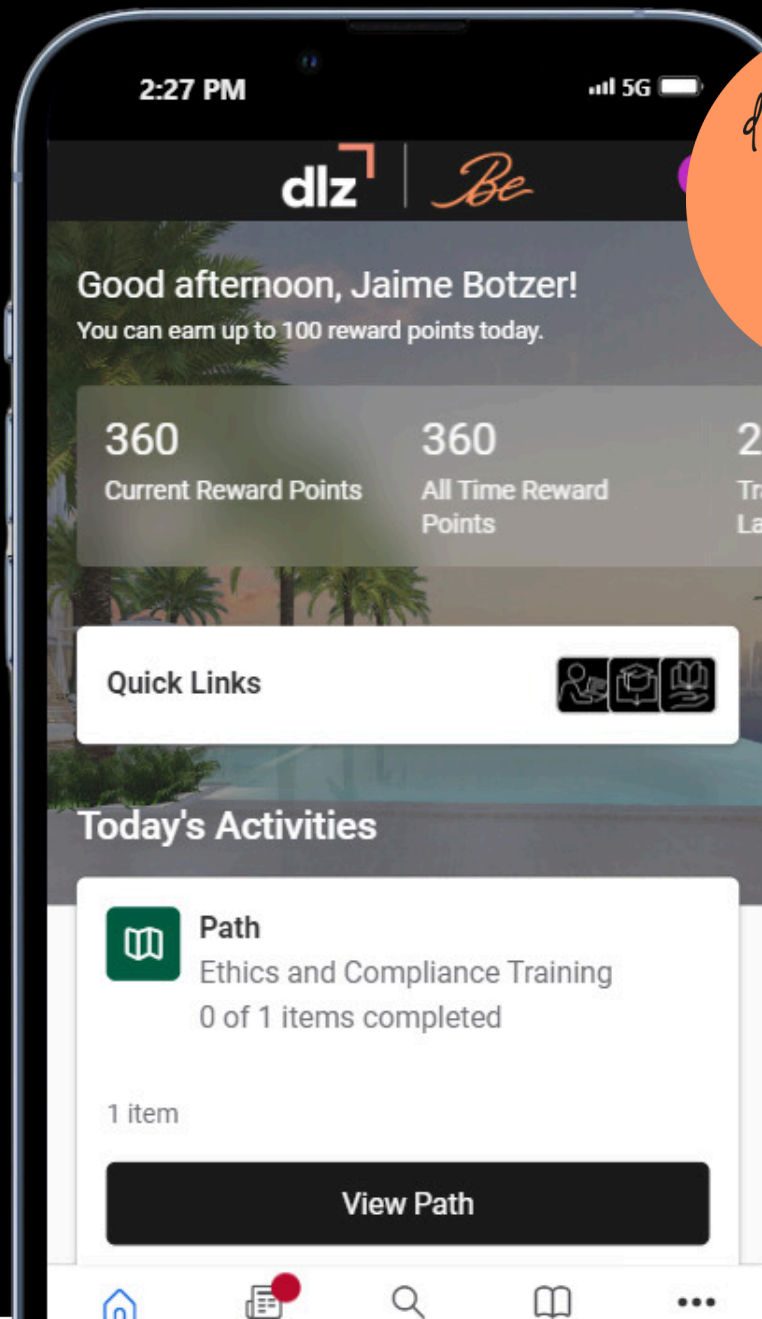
2:27 PM
5G

dlz | Be

Good afternoon, Jaime Botzer!
You can earn up to 100 reward points today.

360
Current Reward Points

360
All Time Reward Points

2
Tr
La

Quick Links

Today's Activities

Path
Ethics and Compliance Training
0 of 1 items completed

1 item

View Path